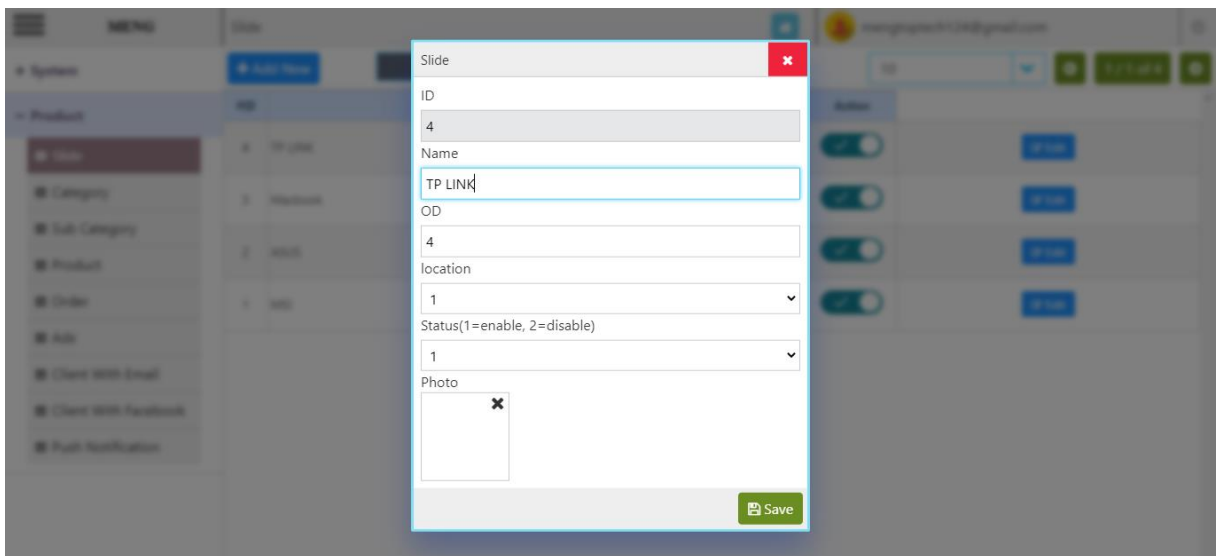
MENU

Slide

+ System

- Product

Slide

Category

Sub Category

Product

Order

Ads

Client With Email

Client With Facebook

Push Notification

+ Add New

NO

4 TP LINK

3 Macbook

2 ASUS

1 MSI

Action

Edit

Edit

Edit

Edit

1 / 1 of 4

Slide

ID

4

Name

TP LINK

OD

4

location

1

Status(1=enable, 2=disable)

1

Photo

Save